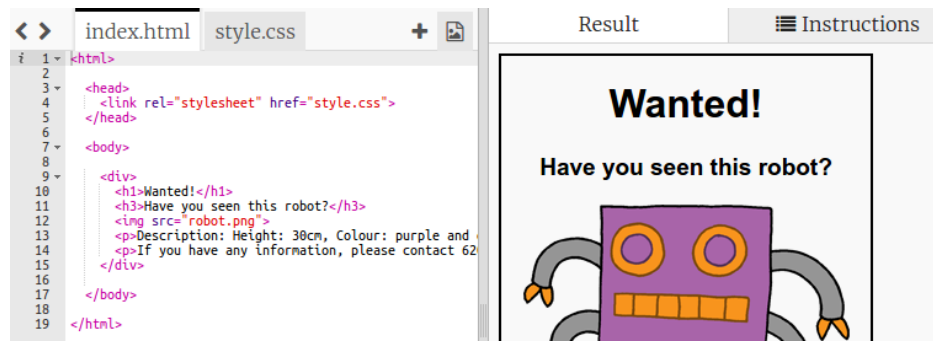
< > index.html style.css + 

1 <html>
2
3 <head>
4 <link rel="stylesheet" href="style.css">
5 </head>
6
7 <body>
8
9 <div>
10 <h1>Wanted!</h1>
11 <h3>Have you seen this robot?</h3>
12 <img src="robot.png">
13 <p>Description: Height: 30cm, Colour: purple and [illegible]
14 <p>If you have any information, please contact 62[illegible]
15 </div>
16
17 </body>
18
19 </html>

Result ≡ Instructions

Wanted!

Have you seen this robot?